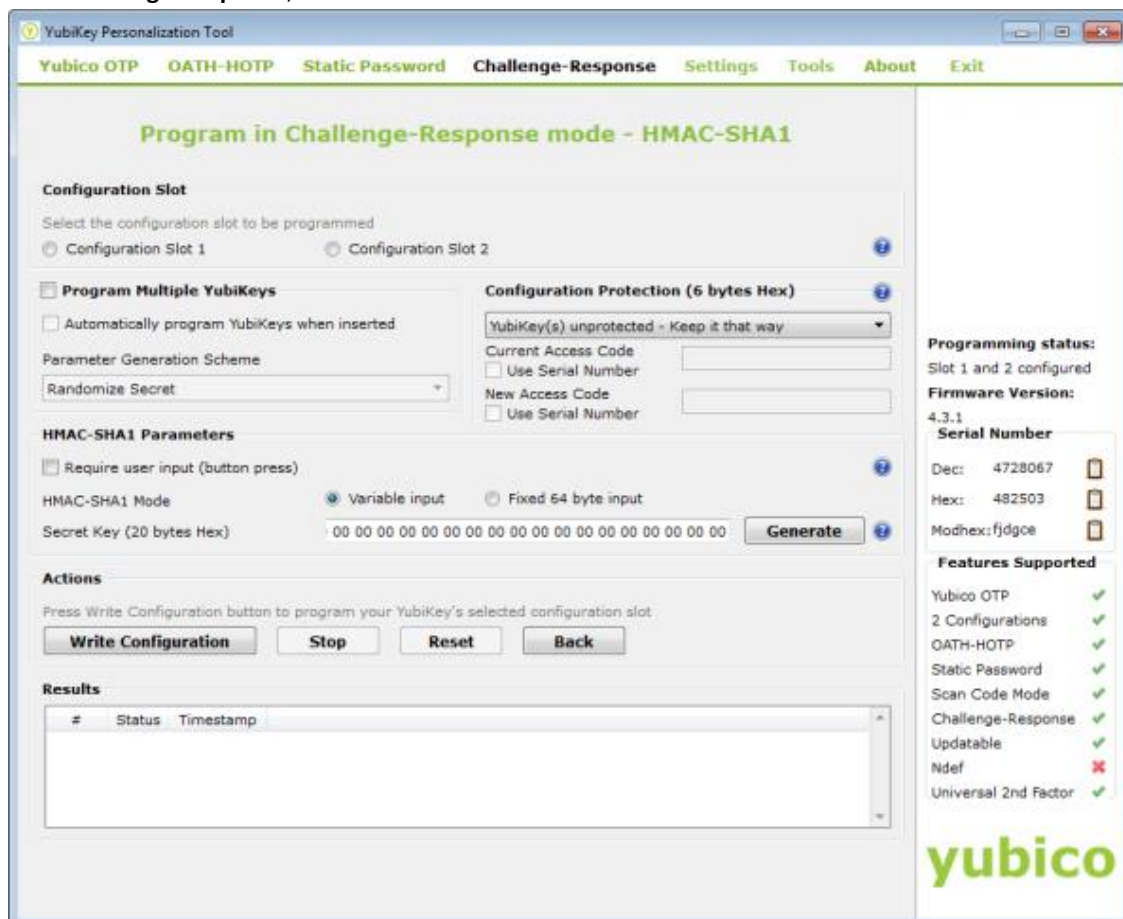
YubiKey Personalization Tool

Yubico OTP OATH-HOTP Static Password Challenge-Response Settings Tools About Exit

Program in Challenge-Response mode - HMAC-SHA1

Configuration Slot

Select the configuration slot to be programmed

Configuration Slot 1 Configuration Slot 2

Program Multiple YubiKeys

Automatically program YubiKeys when inserted

Parameter Generation Scheme

Randomize Secret

Configuration Protection (6 bytes Hex)

YubiKey(s) unprotected - Keep it that way

Current Access Code

Use Serial Number

New Access Code

Use Serial Number

HMAC-SHA1 Parameters

Require user input (button press)

HMAC-SHA1 Mode Variable input Fixed 64 byte input

Secret Key (20 bytes Hex) 00 00 00 00 00 00 00 00 00 00 00 00 00 00 00 00 00 00 00 00 Generate

Actions

Press Write Configuration button to program your YubiKey's selected configuration slot

Write Configuration Stop Reset Back

Results

| # | Status | Timestamp |
|---|---|---|

Programming status:
Slot 1 and 2 configured
Firmware Version:
4.3.1

Serial Number
Dec: 4728067
Hex: 482503
Modhex: fjdgce

Features Supported
Yubico OTP
2 Configurations
OATH-HOTP
Static Password
Scan Code Mode
Challenge-Response
Updatable
Ndef
Universal 2nd Factor

yubico